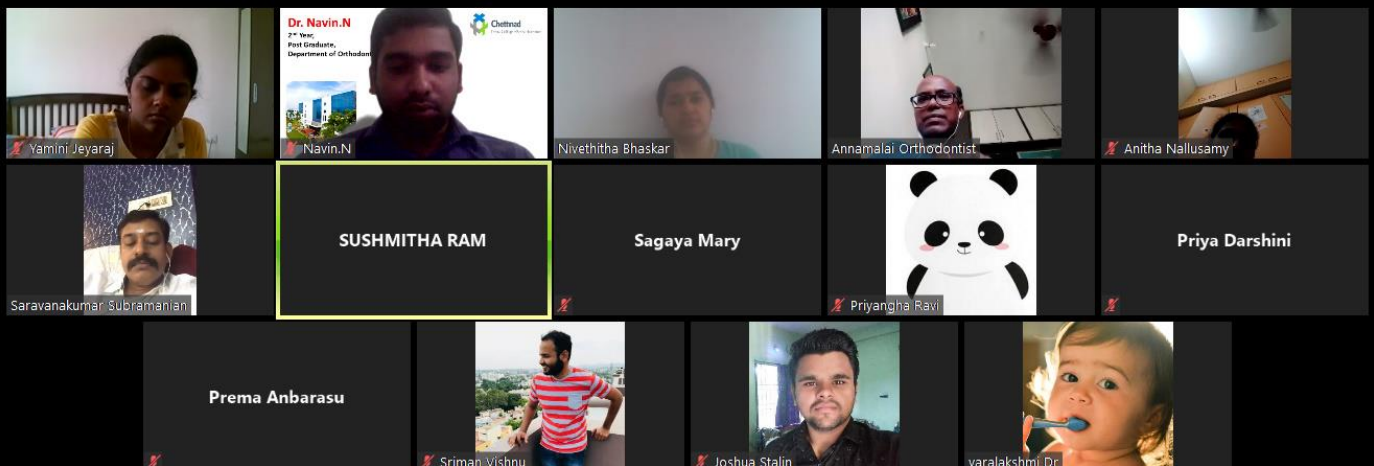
Yamini Jeyaraj

Dr. Navin.N
2nd Year,
Post Graduate,
Department of Orthodont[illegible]

Chettinad
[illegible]

Navin.N

Nivethitha Bhaskar

Annamalai Orthodontist

Anitha Nallusamy

Saravanakumar Subramanian

SUSHMITHA RAM

Sagaya Mary

Priyangha Ravi

Priya Darshini

Prema Anbarasu

Sriman Vishnu

Joshua Stalin

varalakshmi Dr